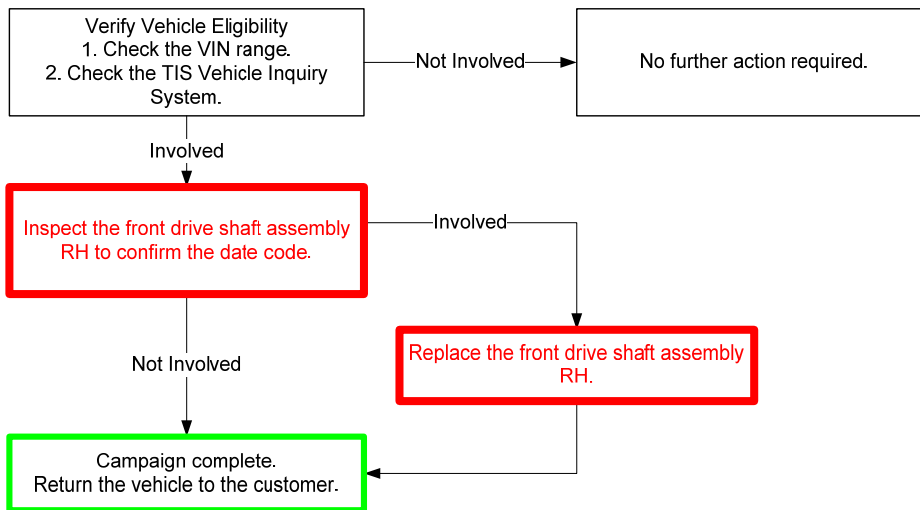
Verify Vehicle Eligibility
1. Check the VIN range.
2. Check the TIS Vehicle Inquiry System.

Not Involved

No further action required.

Involved

Inspect the front drive shaft assembly RH to confirm the date code.

Involved

Not Involved

Replace the front drive shaft assembly RH.

Campaign complete.
Return the vehicle to the customer.